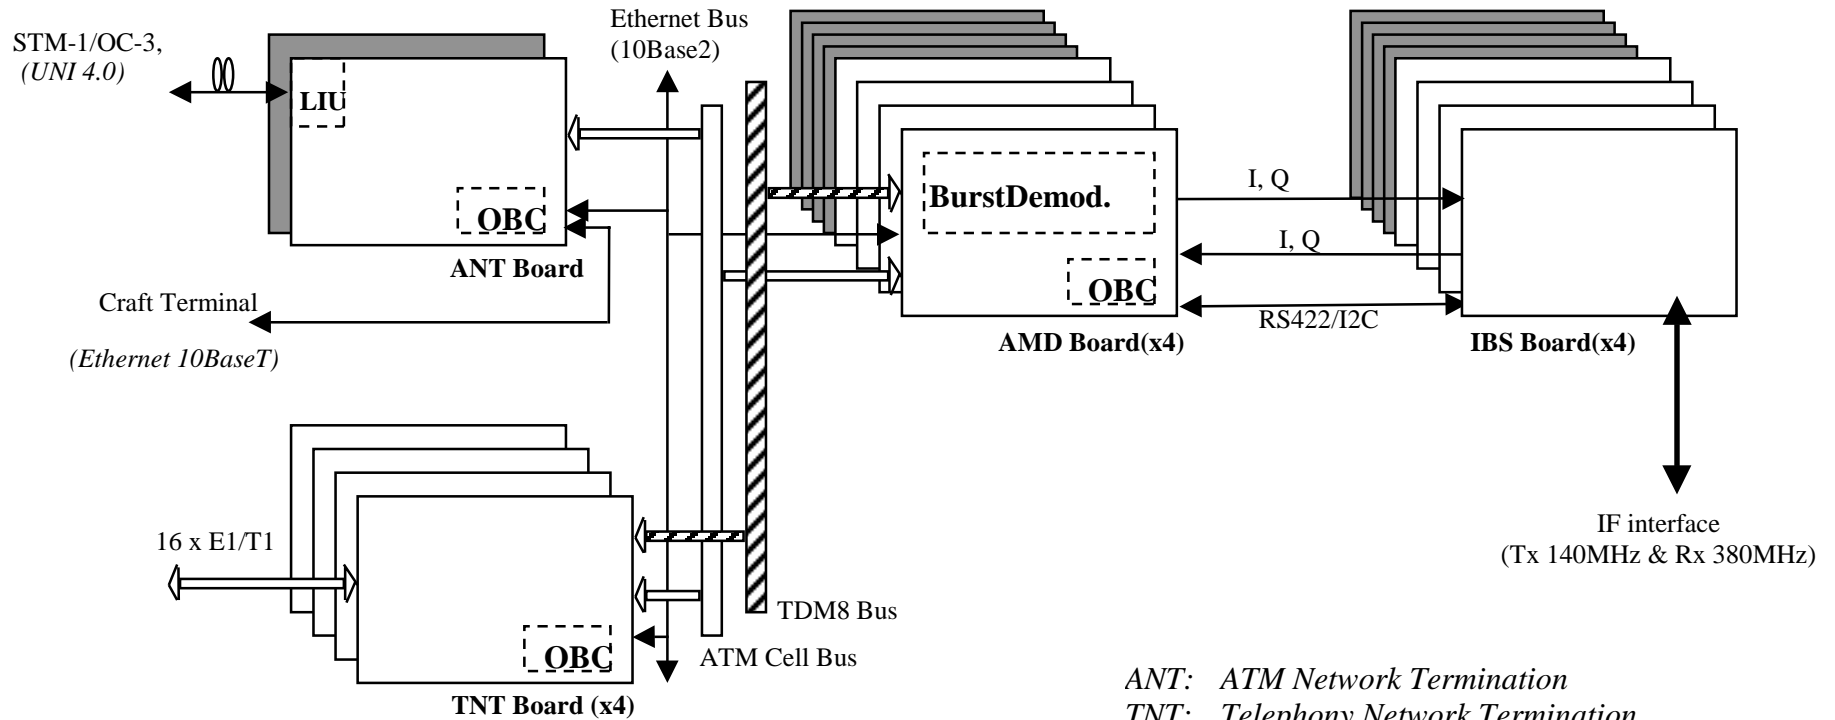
STM-1/OC-3,
(UNI 4.0)

LIU

OBC

ANT Board

Ethernet Bus
(10Base2)

Craft Terminal

(Ethernet 10BaseT)

BurstDemod.

OBC

AMD Board(x4)

I, Q

I, Q

RS422/I2C

IBS Board(x4)

IF interface
(Tx 140MHz & Rx 380MHz)

16 x E1/T1

OBC

TNT Board (x4)

TDM8 Bus

ATM Cell Bus

ANT: ATM Network Termination
TNT: Telephony Network Termination